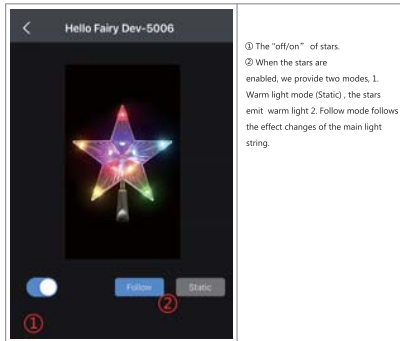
Hello Fairy Dev-5006

Follow

Static

①

②

① The "off/on" of stars.

② When the stars are enabled, we provide two modes, 1. Warm light mode (Static) , the stars emit warm light 2. Follow mode follows the effect changes of the main light string.